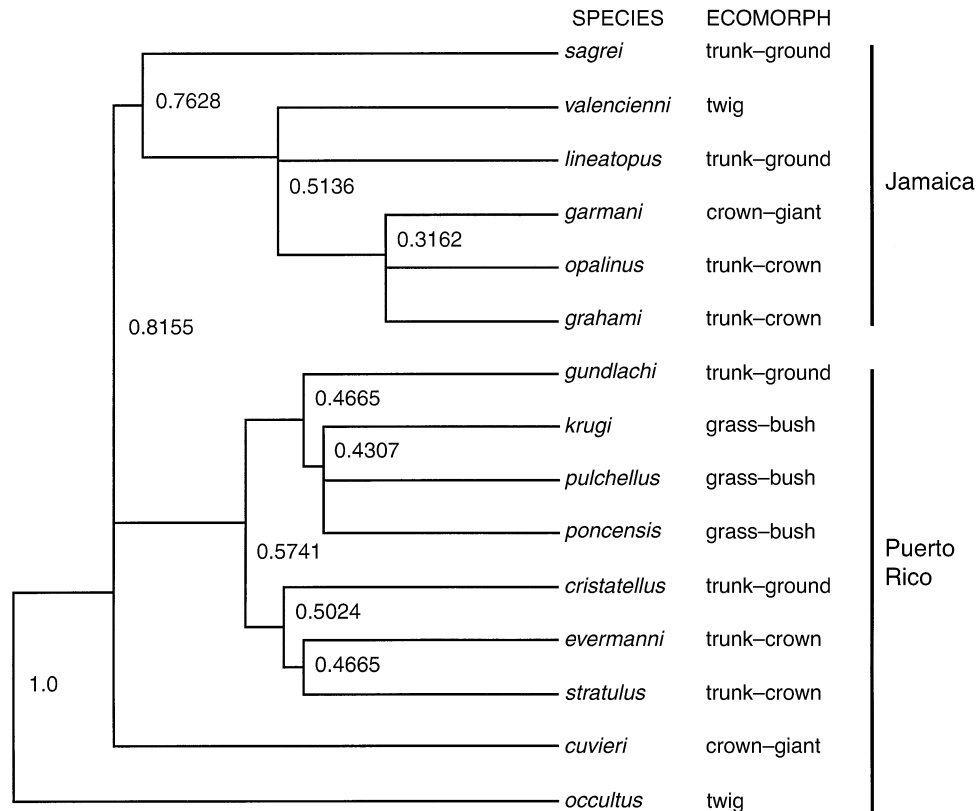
SPECIES ECOMORPH

| SPECIES | ECOMORPH |
|---|---|
| sagrei | trunk–ground |
| valencienni | twig |
| lineatopus | trunk–ground |
| garmani | crown–giant |
| opalinus | trunk–crown |
| grahami | trunk–crown |
| gundlachi | trunk–ground |
| krugi | grass–bush |
| pulchellus | grass–bush |
| poncensis | grass–bush |
| cristatellus | trunk–ground |
| evermanni | trunk–crown |
| stratulus | trunk–crown |
| cuvieri | crown–giant |
| occultus | twig |

0.7628
0.5136
0.3162
0.8155
0.4665
0.4307
0.5741
0.5024
0.4665
1.0

Jamaica

Puerto Rico